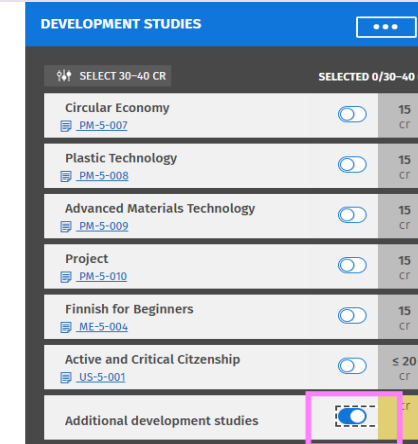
DEVELOPMENT STUDIES

•••

SELECT 30–40 CR

SELECTED 0/30–40

Circular Economy
PM-5-007
15 cr

Plastic Technology
PM-5-008
15 cr

Advanced Materials Technology
PM-5-009
15 cr

Project
PM-5-010
15 cr

Finnish for Beginners
ME-5-004
15 cr

Active and Critical Citizenship
US-5-001
≤ 20 cr

Additional development studies
cr